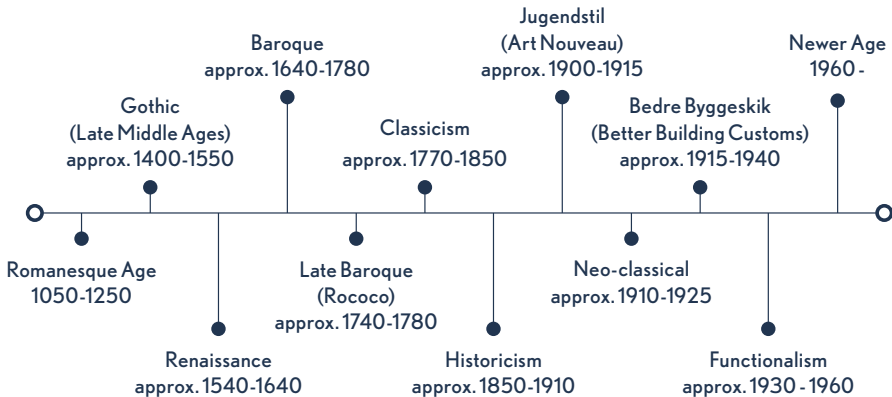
Romanesque Age
1050-1250

Gothic
(Late Middle Ages)
approx. 1400-1550

Renaissance
approx. 1540-1640

Baroque
approx. 1640-1780

Late Baroque
(Rococo)
approx. 1740-1780

Classicism
approx. 1770-1850

Historicism
approx. 1850-1910

Jugendstil
(Art Nouveau)
approx. 1900-1915

Neo-classical
approx. 1910-1925

Bedre Byggeskik
(Better Building Customs)
approx. 1915-1940

Functionalism
approx. 1930 - 1960

Newer Age
1960 -